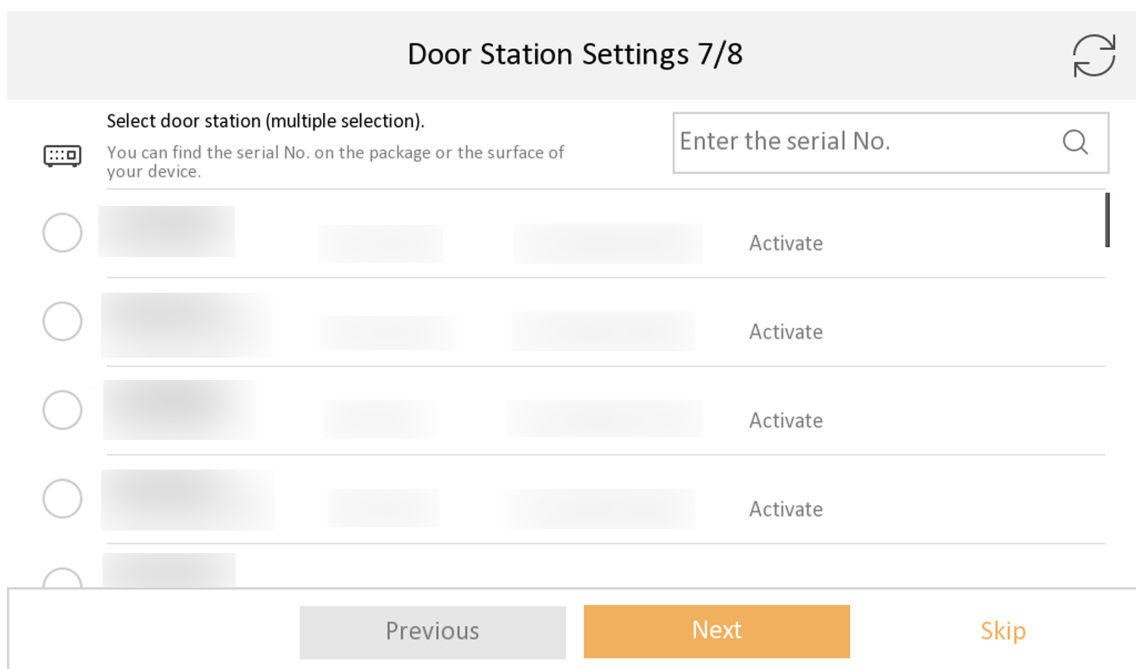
Door Station Settings 7/8

Select door station (multiple selection).
You can find the serial No. on the package or the surface of your device.

Enter the serial No.

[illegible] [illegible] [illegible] Activate
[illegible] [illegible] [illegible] Activate
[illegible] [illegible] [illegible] Activate
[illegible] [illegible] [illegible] Activate
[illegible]

Previous
Next
Skip